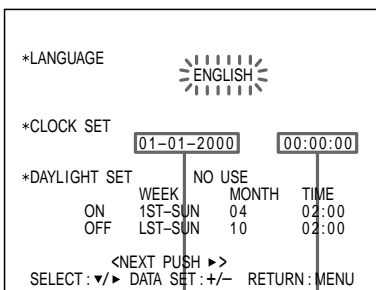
*LANGUAGE
ENGLISH

*CLOCK SET
01–01–2000
00:00:00

*DAYLIGHT SET NO USE

| | WEEK | MONTH | TIME |
|---|---|---|---|
| ON | 1ST–SUN | 04 | 02:00 |
| OFF | LST–SUN | 10 | 02:00 |

<NEXT PUSH ►>
SELECT : ▼/► DATA SET : +/– RETURN : MENU